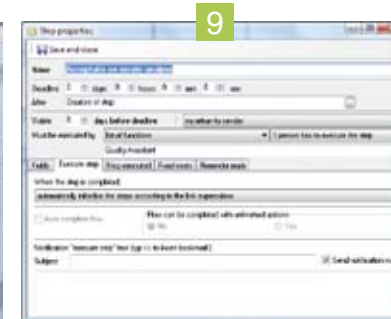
9

Step properties

Save and close

Name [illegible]

Deadline 1 days 0 hours 0 min 0 sec

Actor Creator of step

Visible 0 days before deadline

Must be executed by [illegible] 1 person has to execute the step

Quality Assistant

Fields | Execute step | Step executed | Fixed users | Reminder mails

When the step is completed

automatically initialise the steps according to the link expression

Auto complete flow

Flow can be completed with unfinished actions

No Yes

Notification "execute step" (use {{ }} to insert bookmark)

Subject

Send notification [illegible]